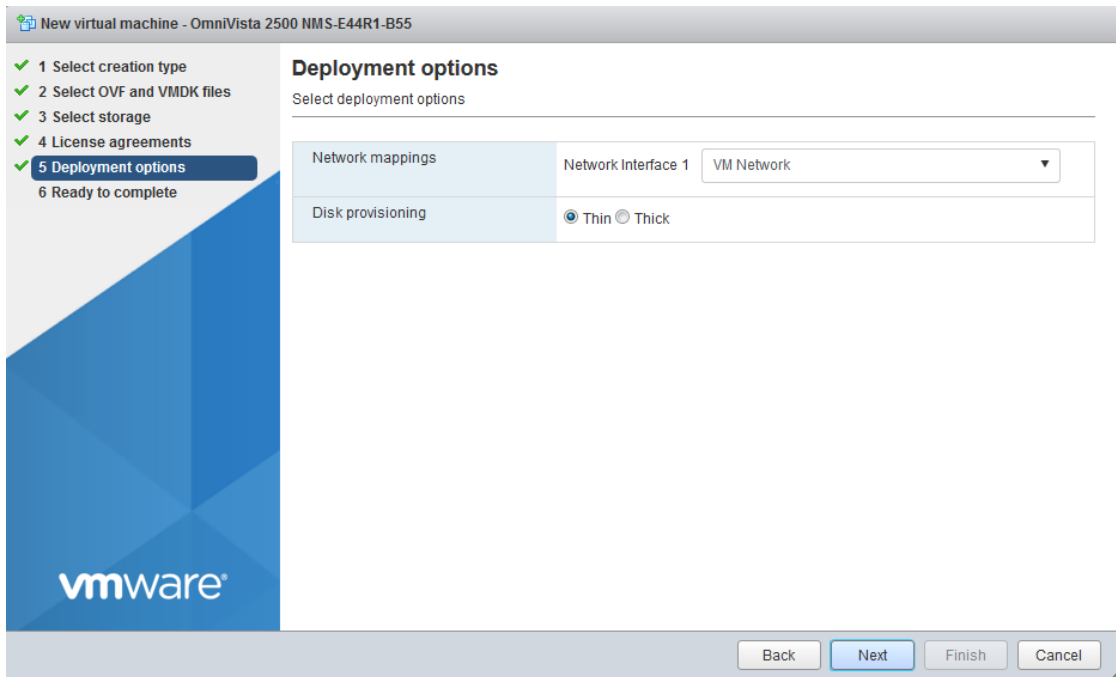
New virtual machine - OmniVista 2500 NMS-E44R1-B55

✔ 1 Select creation type
✔ 2 Select OVF and VMDK files
✔ 3 Select storage
✔ 4 License agreements
✔ 5 Deployment options
6 Ready to complete

vmware

Deployment options
Select deployment options

| Network mappings | Network Interface 1 VM Network ▼ |
|---|---|
| Disk provisioning | Thin Thick |

Back Next Finish Cancel